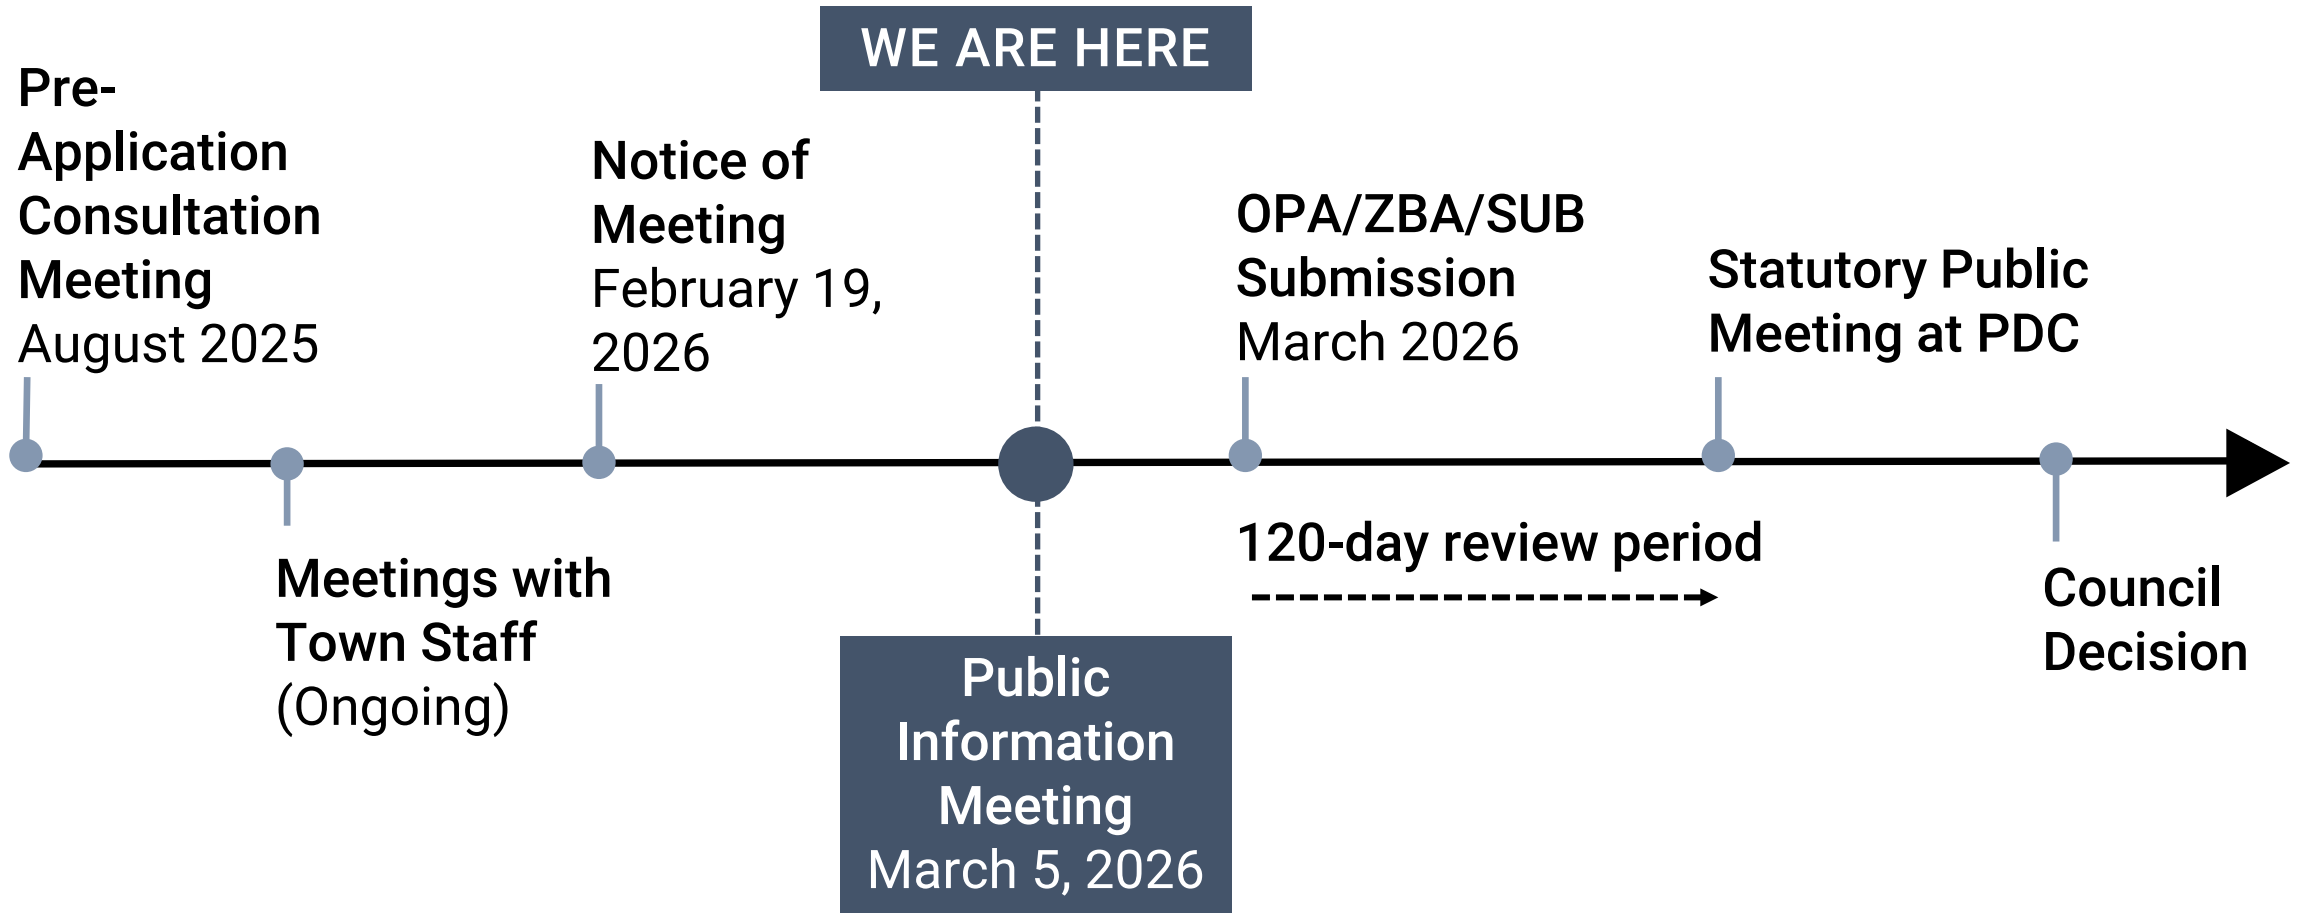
WE ARE HERE

Pre-Application Consultation Meeting
August 2025

Notice of Meeting
February 19, 2026

OPA/ZBA/SUB Submission
March 2026

Statutory Public Meeting at PDC

Meetings with Town Staff
(Ongoing)

Public Information Meeting
March 5, 2026

120-day review period

Council Decision